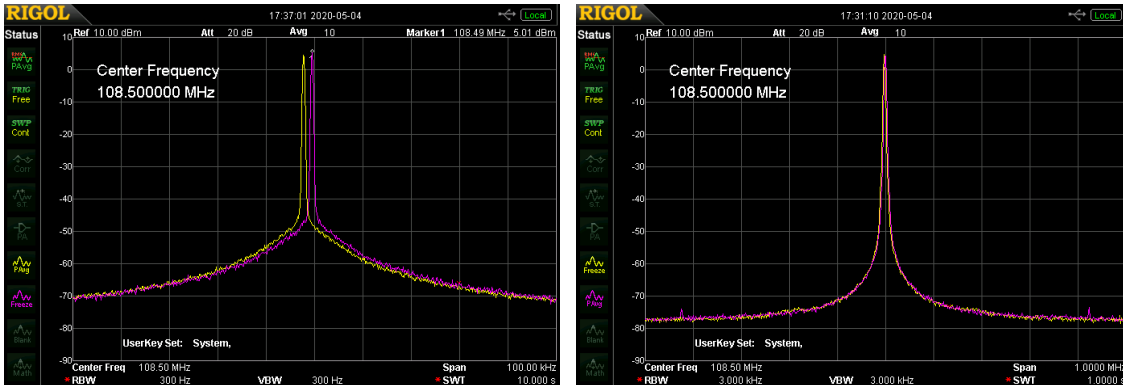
RIGOL 17:37:01 2020-05-04 Local

Status
PAvg
TRIG Free
SWP Cont
Corr
S.T.
PA
PAvg
Freeze
Blank
Math

Ref 10.00 dBm Att 20 dB Avg 10 Marker1 108.49 MHz 5.01 dBm

10
0
-10
-20
-30
-40
-50
-60
-70
-80
-90

Center Frequency
108.500000 MHz

UserKey Set: System,

Center Freq 108.50 MHz Span 100.00 kHz
RBW 300 Hz VBW 300 Hz SWT 10.000 s

RIGOL 17:31:10 2020-05-04 Local

Status
PAvg
TRIG Free
SWP Cont
Corr
S.T.
PA
Freeze
Freeze
Blank
Math

Ref 10.00 dBm Att 20 dB Avg 10

10
0
-10
-20
-30
-40
-50
-60
-70
-80
-90

Center Frequency
108.500000 MHz

UserKey Set: System,

Center Freq 108.50 MHz Span 1.0000 MH
RBW 3.000 kHz VBW 3.000 kHz SWT 1.0000